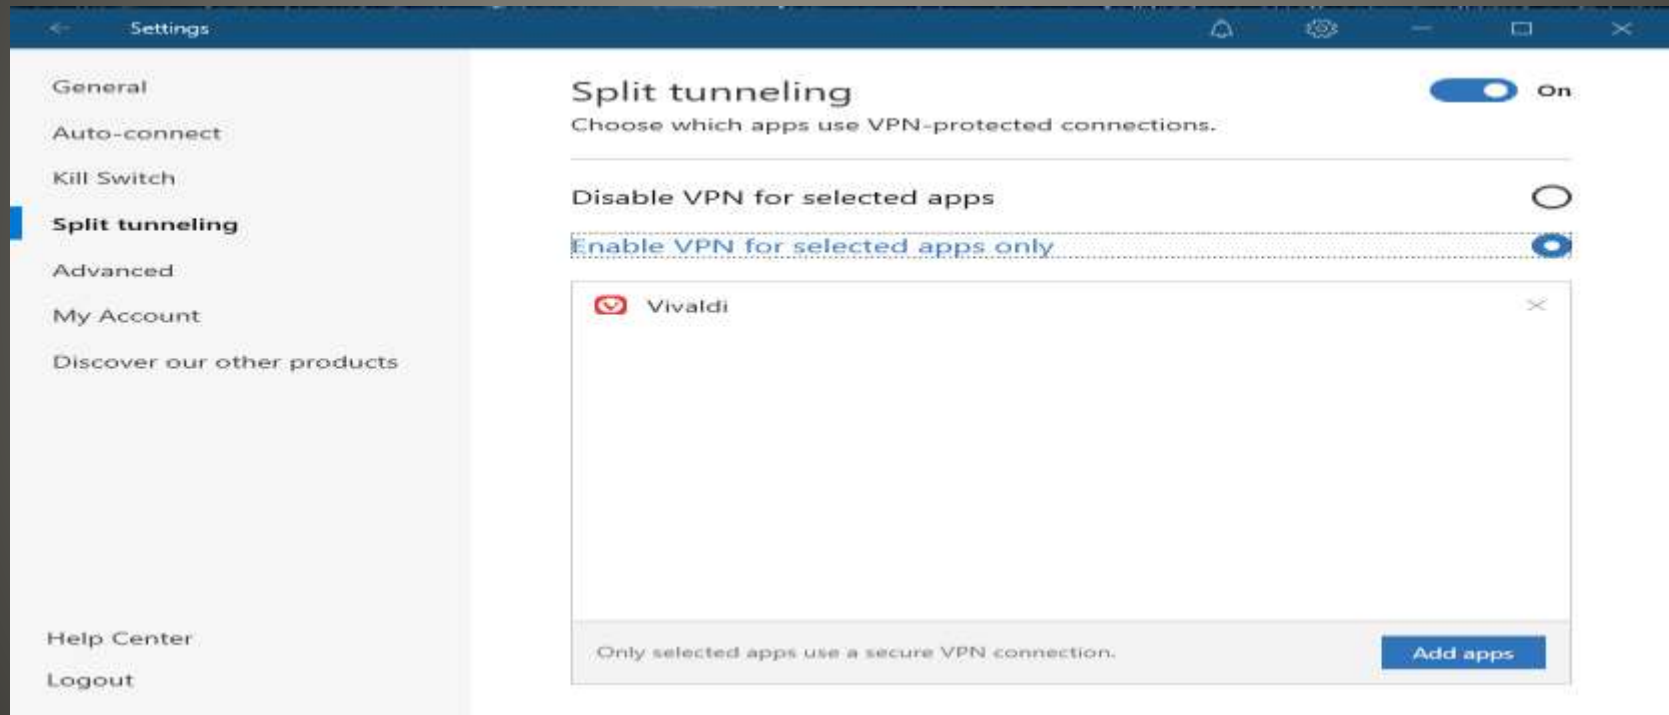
Settings

General
Auto-connect
Kill Switch
Split tunneling
Advanced
My Account
Discover our other products

Help Center
Logout

Split tunneling
On
Choose which apps use VPN-protected connections.

Disable VPN for selected apps
Enable VPN for selected apps only

Vivaldi

Only selected apps use a secure VPN connection.
Add apps